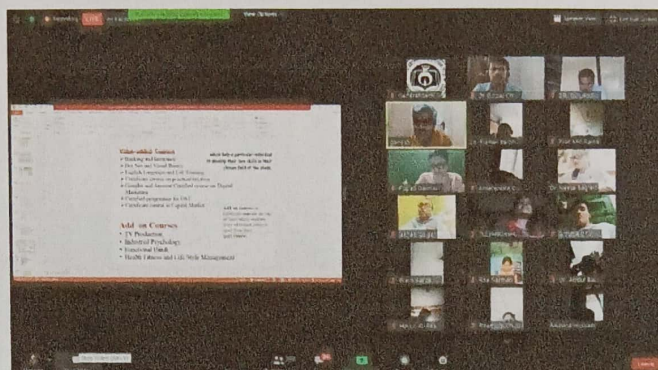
Recording LIVE
View Options
Speaker View

Value-added Courses
• Banking and Insurance
• Dot Net and Visual Basics
• English Language and Life Training
• Certificate course on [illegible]
• Certificate course on Capital Market
• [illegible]
• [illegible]
• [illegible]

Add on Courses
• TV Production
• Industrial Psychology
• Functional Hindi
• Health Fitness and Life Style Management

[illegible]

Leave